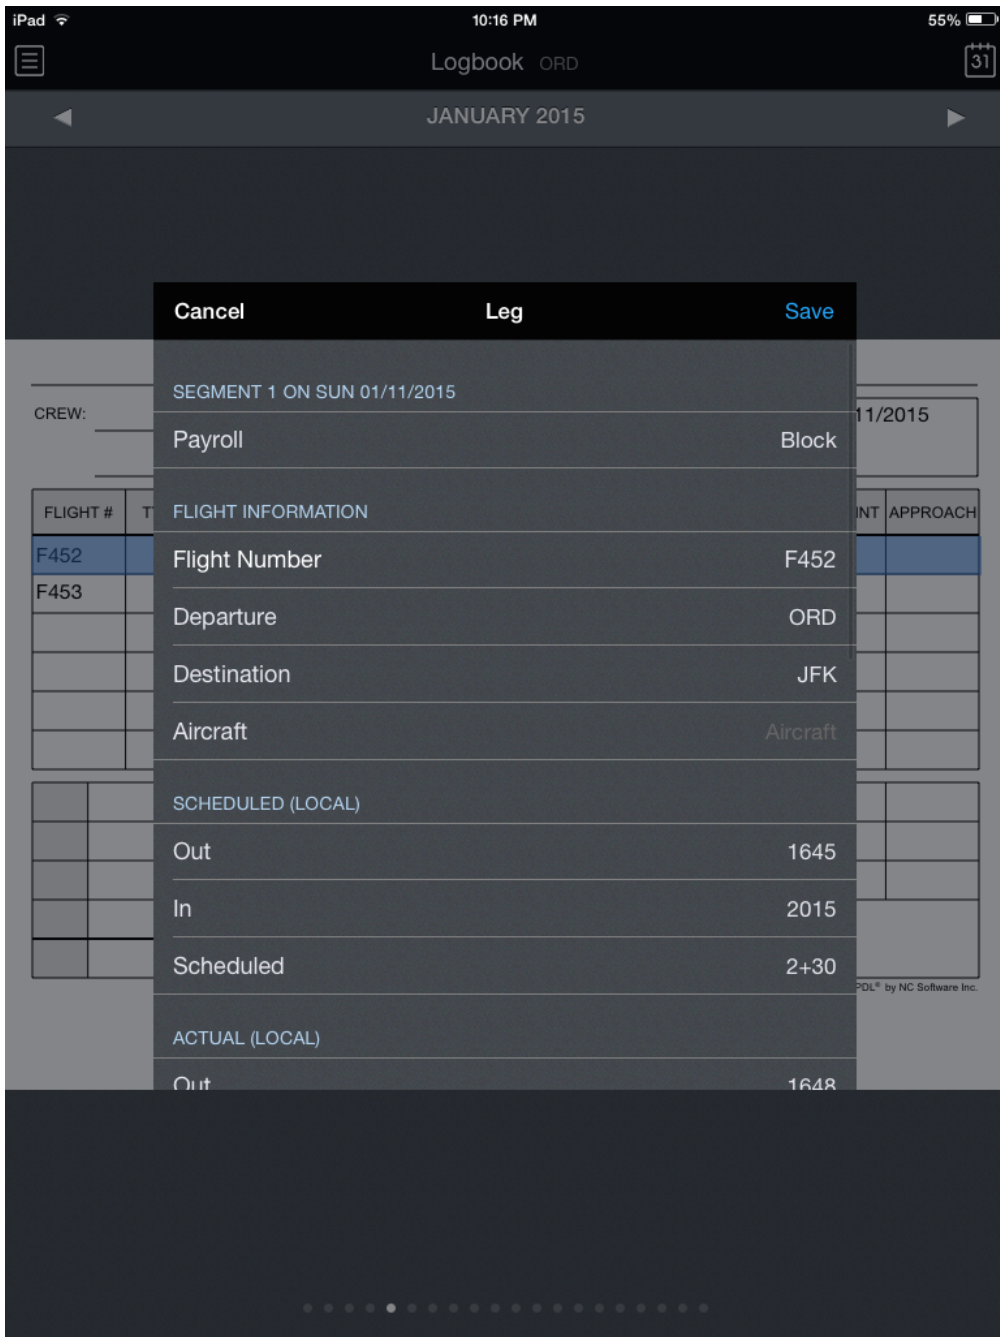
iPad 10:16 PM 55%

Logbook ORD

31

JANUARY 2015

Cancel Leg Save

SEGMENT 1 ON SUN 01/11/2015

Payroll Block

FLIGHT INFORMATION

Flight Number F452

Departure ORD

Destination JFK

Aircraft Aircraft

SCHEDULED (LOCAL)

Out 1645

In 2015

Scheduled 2+30

ACTUAL (LOCAL)

Out 1648

CREW:

11/2015

| FLIGHT # | T |
|---|---|
| F452 | |
| F453 | |

INT APPROACH

PDL® by NC Software Inc.